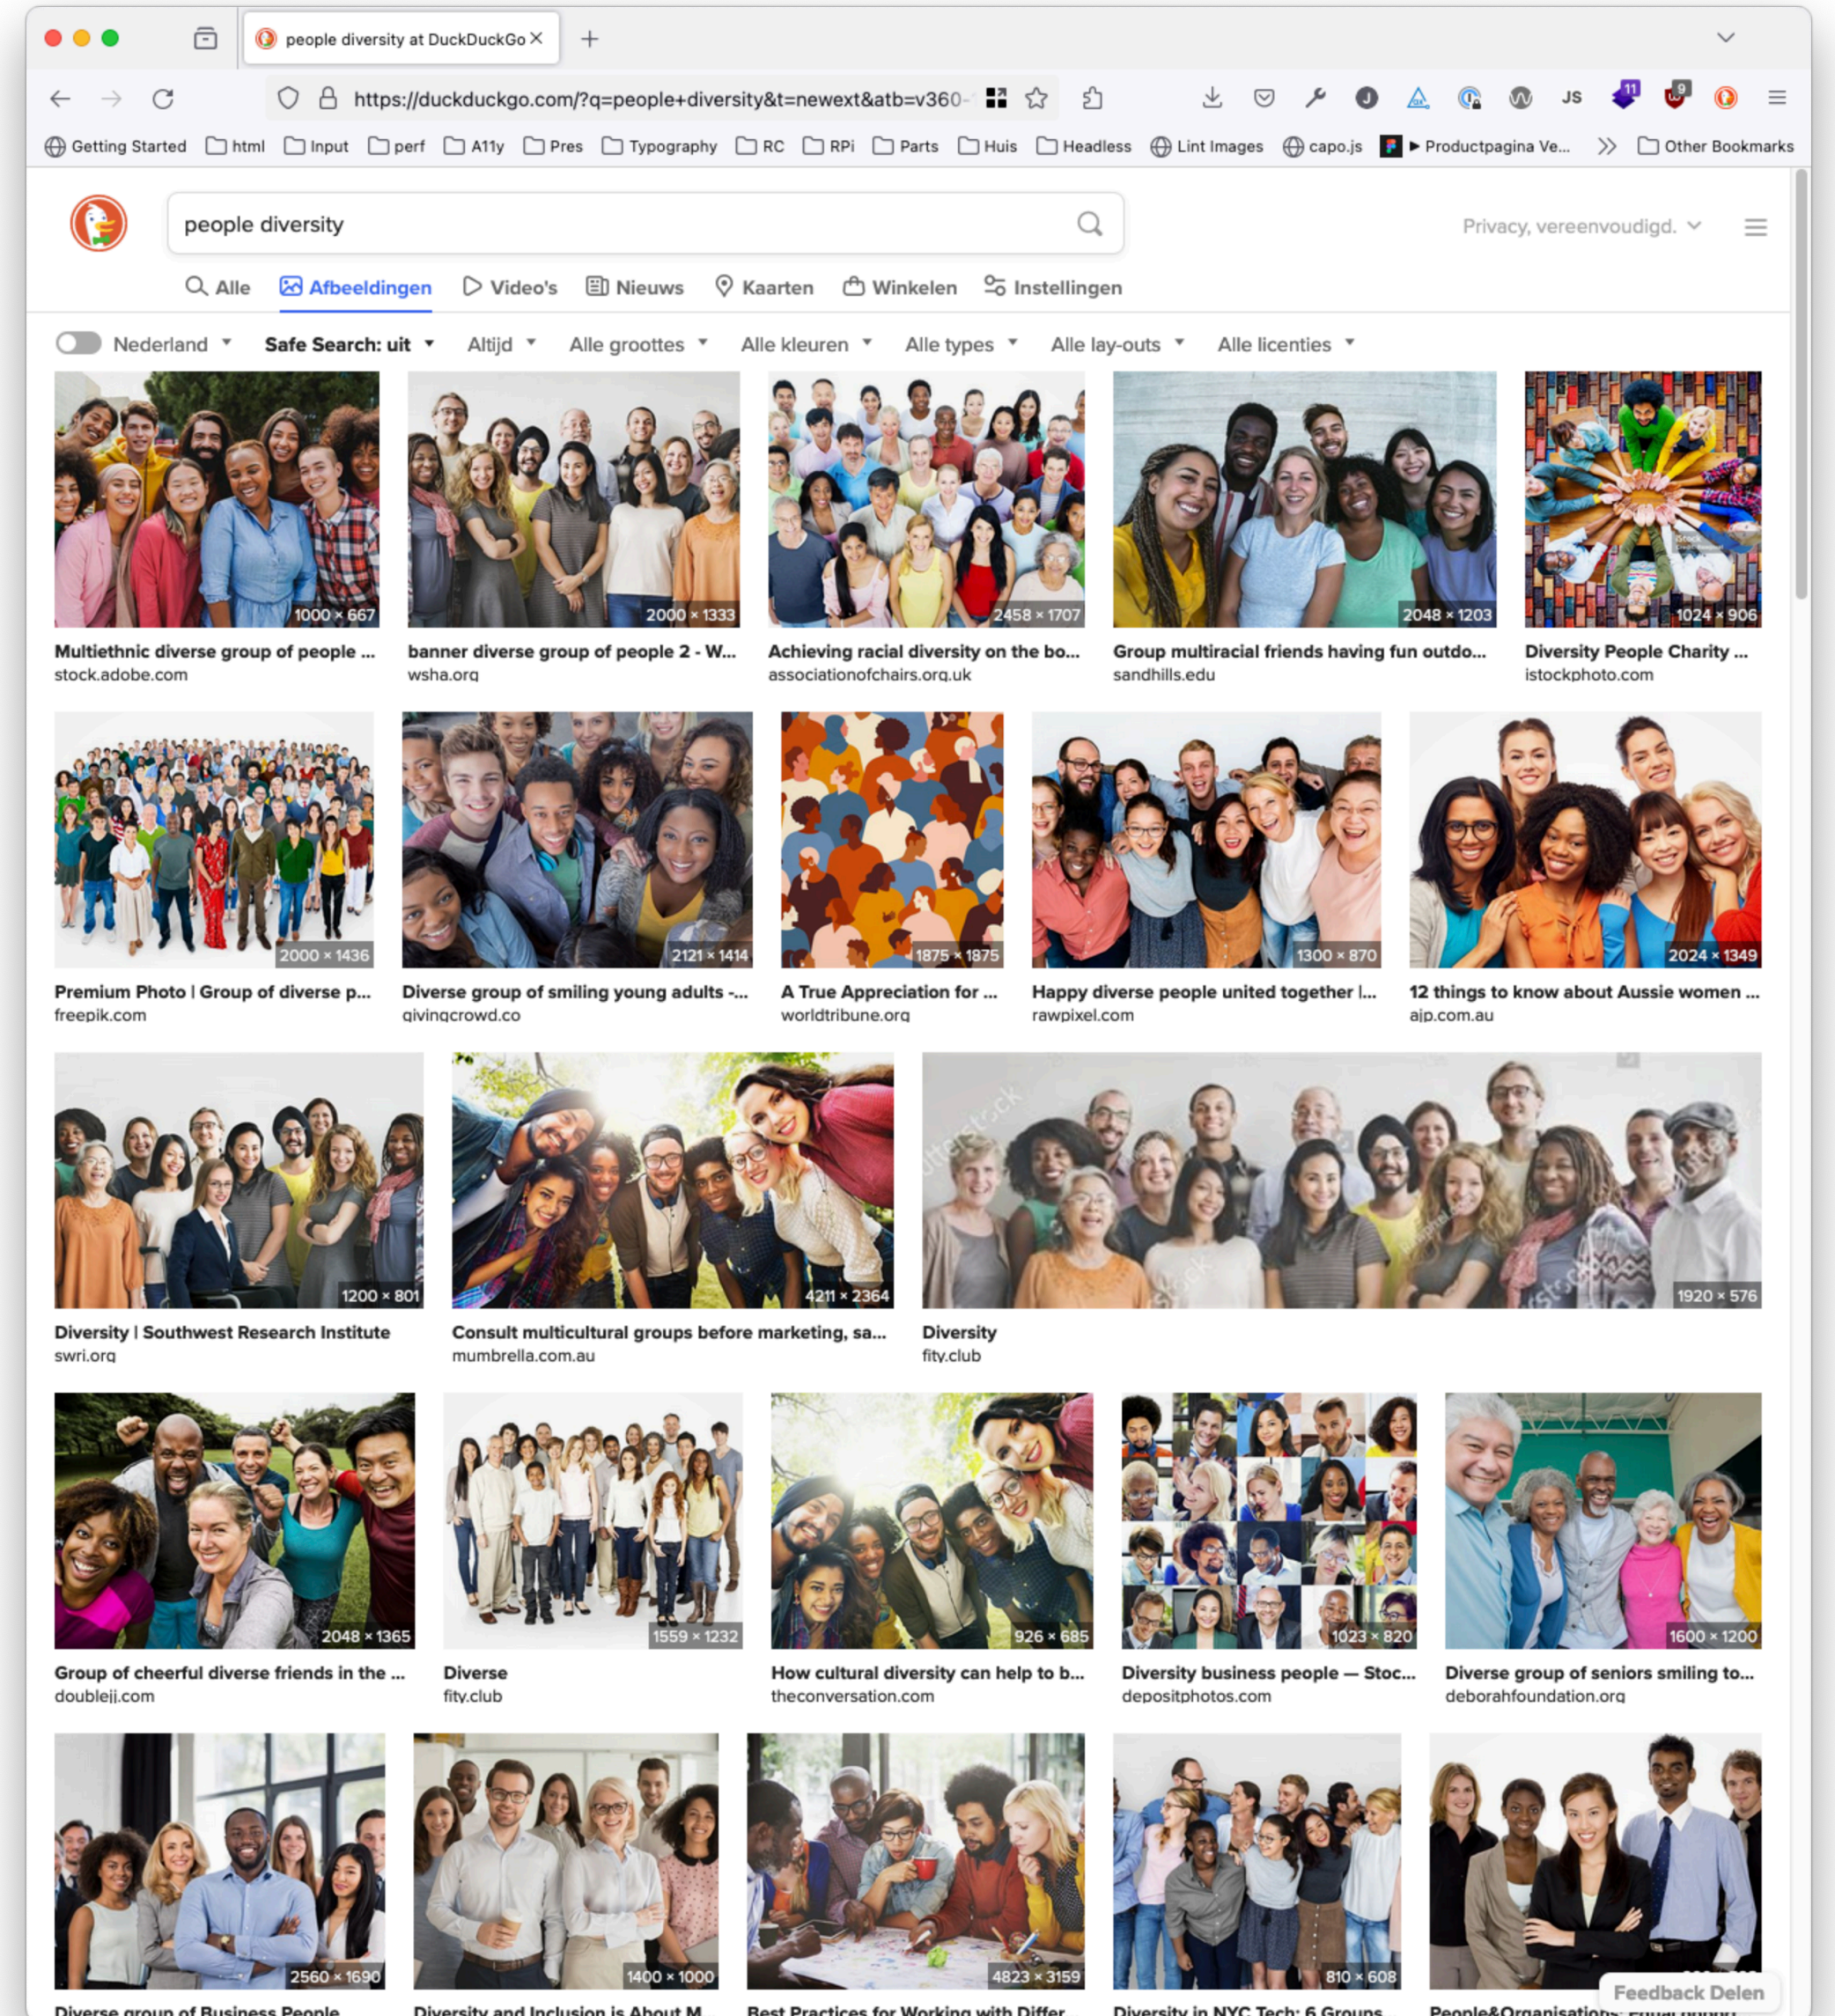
people diversity at DuckDuckGo ×

https://duckduckgo.com/?q=people+diversity&t=newext&atb=v360-

JS

Getting Started html Input perf A11y Pres Typography RC RPi Parts Huis Headless Lint Images capo.js Productpagina Ve... Other Bookmarks

people diversity

Privacy, vereenvoudigd.

Alle Afbeeldingen Video's Nieuws Kaarten Winkelen Instellingen

Nederland Safe Search: uit Altijd Alle groottes Alle kleuren Alle types Alle lay-outs Alle licenties

1000 × 667
Multiethnic diverse group of people ...
stock.adobe.com

2000 × 1333
banner diverse group of people 2 - W...
wsha.org

2458 × 1707
Achieving racial diversity on the bo...
associationofchairs.org.uk

2048 × 1203
Group multiracial friends having fun outdo...
sandhills.edu

1024 × 906
Diversity People Charity ...
istockphoto.com

2000 × 1436
Premium Photo | Group of diverse p...
freepik.com

2121 × 1414
Diverse group of smiling young adults -...
givingcrowd.co

1875 × 1875
A True Appreciation for ...
worldtribune.org

1300 × 870
Happy diverse people united together |...
rawpixel.com

2024 × 1349
12 things to know about Aussie women ...
aip.com.au

1200 × 801
Diversity | Southwest Research Institute
swri.org

4211 × 2364
Consult multicultural groups before marketing, sa...
mumbrella.com.au

1920 × 576
Diversity
fity.club

2048 × 1365
Group of cheerful diverse friends in the ...
doubleij.com

1559 × 1232
Diverse
fity.club

926 × 685
How cultural diversity can help to b...
theconversation.com

1023 × 820
Diversity business people — Stoc...
depositphotos.com

1600 × 1200
Diverse group of seniors smiling to...
deborahfoundation.org

2560 × 1690
Diverse group of Business People

1400 × 1000
Diversity and Inclusion is About M...

4823 × 3159
Best Practices for Working with Differ...

810 × 608
Diversity in NYC Tech: 6 Groups...

People&Organisations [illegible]

Feedback Delen